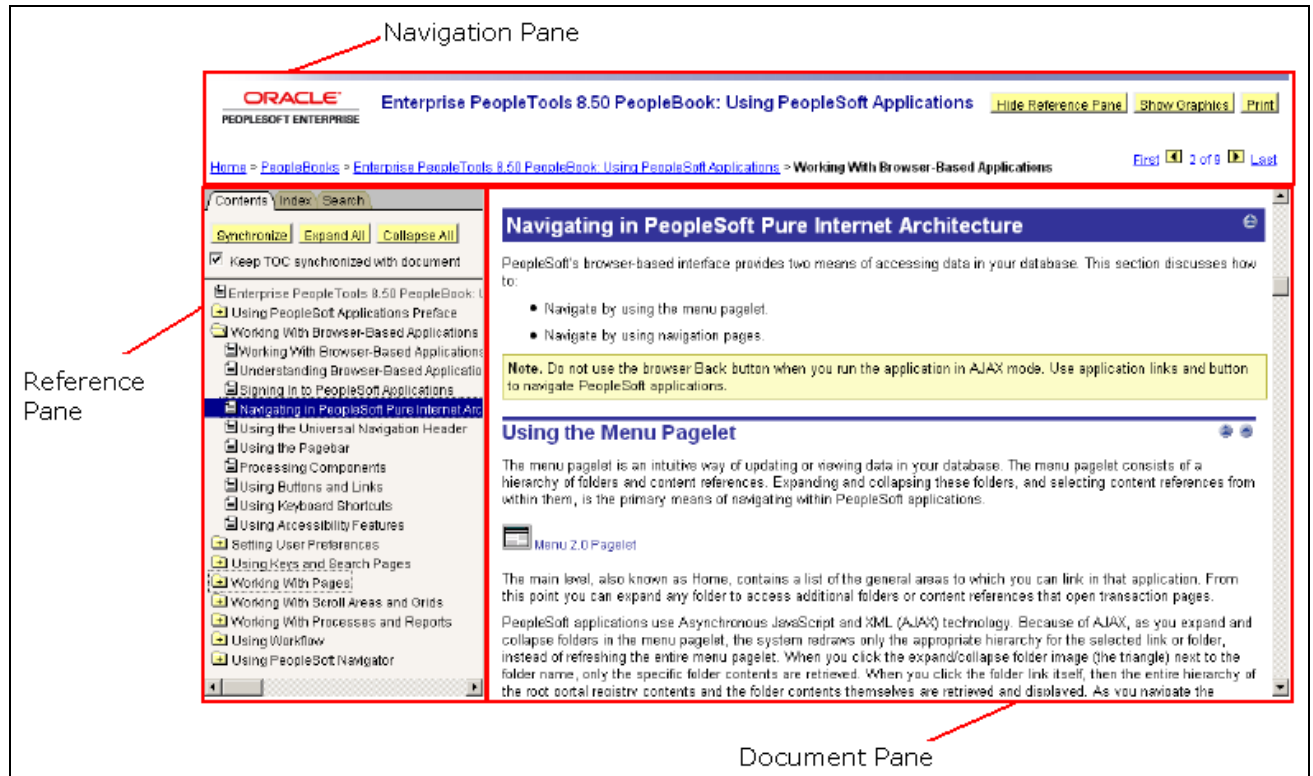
Navigation Pane

ORACLE
PEOPLESOFT ENTERPRISE

Enterprise PeopleTools 8.50 PeopleBook: Using PeopleSoft Applications

Hide Reference Pane | Show Graphics | Print

Home > PeopleBooks > Enterprise PeopleTools 8.50 PeopleBook: Using PeopleSoft Applications > Working With Browser-Based Applications

First 2 of 9 Last

Contents | Index | Search

Synchronize | Expand All | Collapse All

Keep TOC synchronized with document

Enterprise PeopleTools 8.50 PeopleBook: U
Using PeopleSoft Applications Preface
Working With Browser-Based Applications
Working With Browser-Based Applicatio
Understanding Browser-Based Applicatio
Signing in to PeopleSoft Applications
Navigating in PeopleSoft Pure Internet Arc
Using the Universal Navigation Header
Using the Pagebar
Processing Components
Using Buttons and Links
Using Keyboard Shortcuts
Using Accessibility Features
Setting User Preferences
Using Keys and Search Pages
Working With Pages
Working With Scroll Areas and Grids
Working With Processes and Reports
Using Workflow
Using PeopleSoft Navigator

Reference Pane

Navigating in PeopleSoft Pure Internet Architecture

PeopleSoft's browser-based interface provides two means of accessing data in your database. This section discusses how to:

• Navigate by using the menu pagelet.

• Navigate by using navigation pages.

Note. Do not use the browser Back button when you run the application in AJAX mode. Use application links and button to navigate PeopleSoft applications.

Using the Menu Pagelet

The menu pagelet is an intuitive way of updating or viewing data in your database. The menu pagelet consists of a hierarchy of folders and content references. Expanding and collapsing these folders, and selecting content references from within them, is the primary means of navigating within PeopleSoft applications.

Menu 2.0 Pagelet

The main level, also known as Home, contains a list of the general areas to which you can link in that application. From this point you can expand any folder to access additional folders or content references that open transaction pages.

PeopleSoft applications use Asynchronous JavaScript and XML (AJAX) technology. Because of AJAX, as you expand and collapse folders in the menu pagelet, the system redraws only the appropriate hierarchy for the selected link or folder, instead of refreshing the entire menu pagelet. When you click the expand/collapse folder image (the triangle) next to the folder name, only the specific folder contents are retrieved. When you click the folder link itself, then the entire hierarchy of the root portal registry contents and the folder contents themselves are retrieved and displayed. As you navigate the

Document Pane